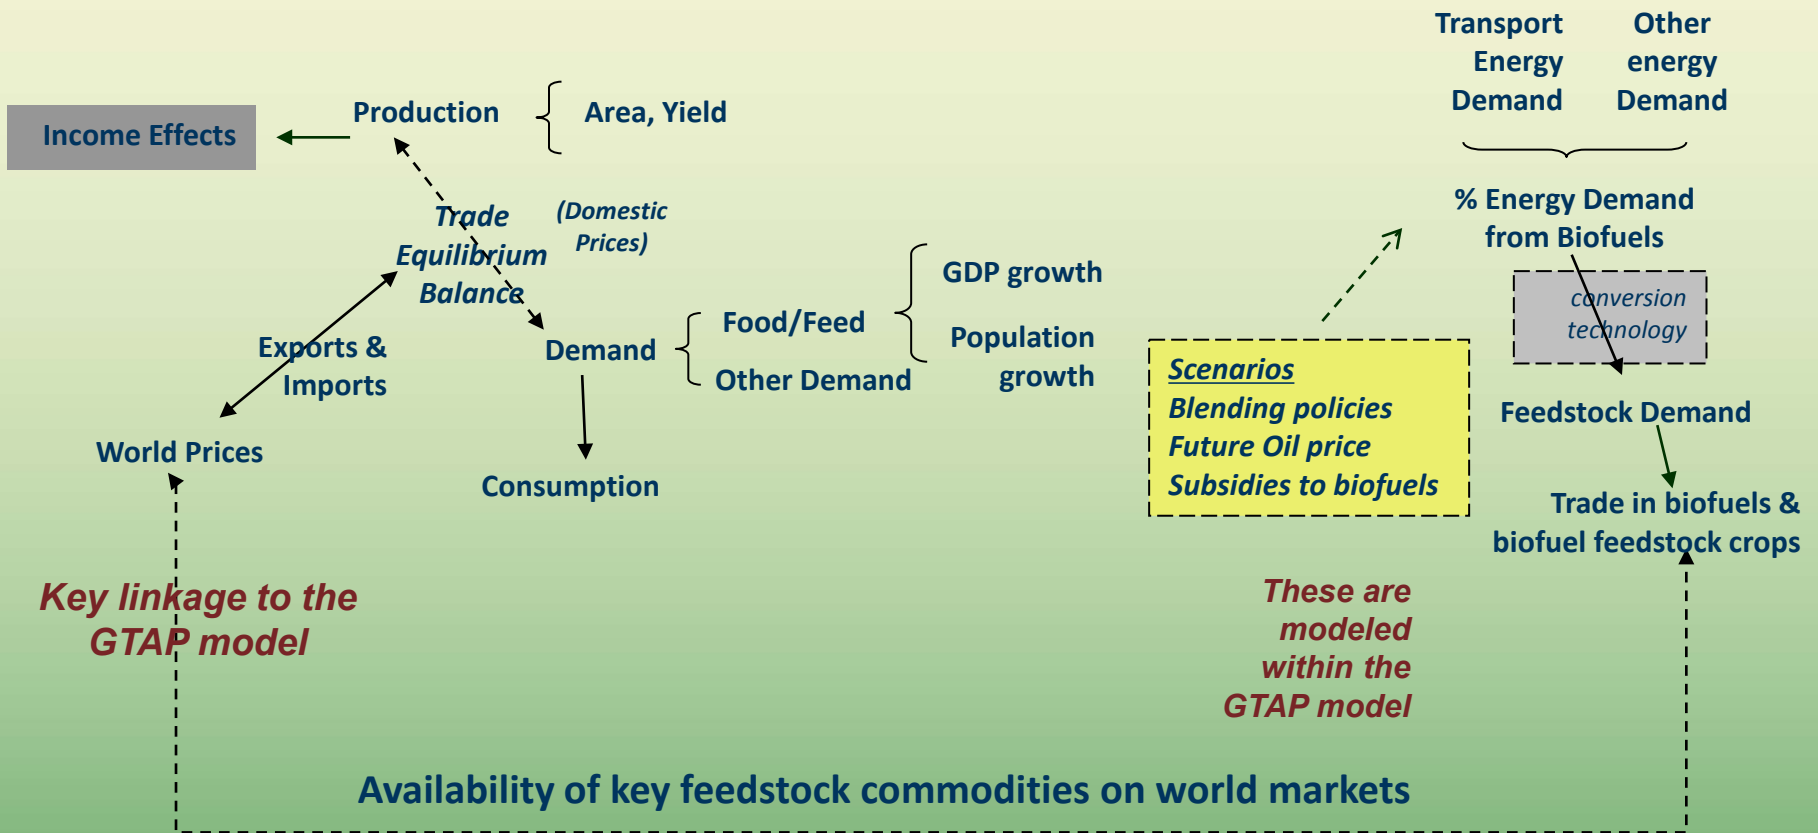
Transport Energy Demand

Other energy Demand

Income Effects

Production

Area, Yield

% Energy Demand from Biofuels

Trade Equilibrium Balance

(Domestic Prices)

GDP growth

Population growth

conversion technology

Food/Feed

Other Demand

Demand

Exports & Imports

Scenarios
Blending policies
Future Oil price
Subsidies to biofuels

Feedstock Demand

World Prices

Consumption

Trade in biofuels & biofuel feedstock crops

Key linkage to the GTAP model

These are modeled within the GTAP model

Availability of key feedstock commodities on world markets